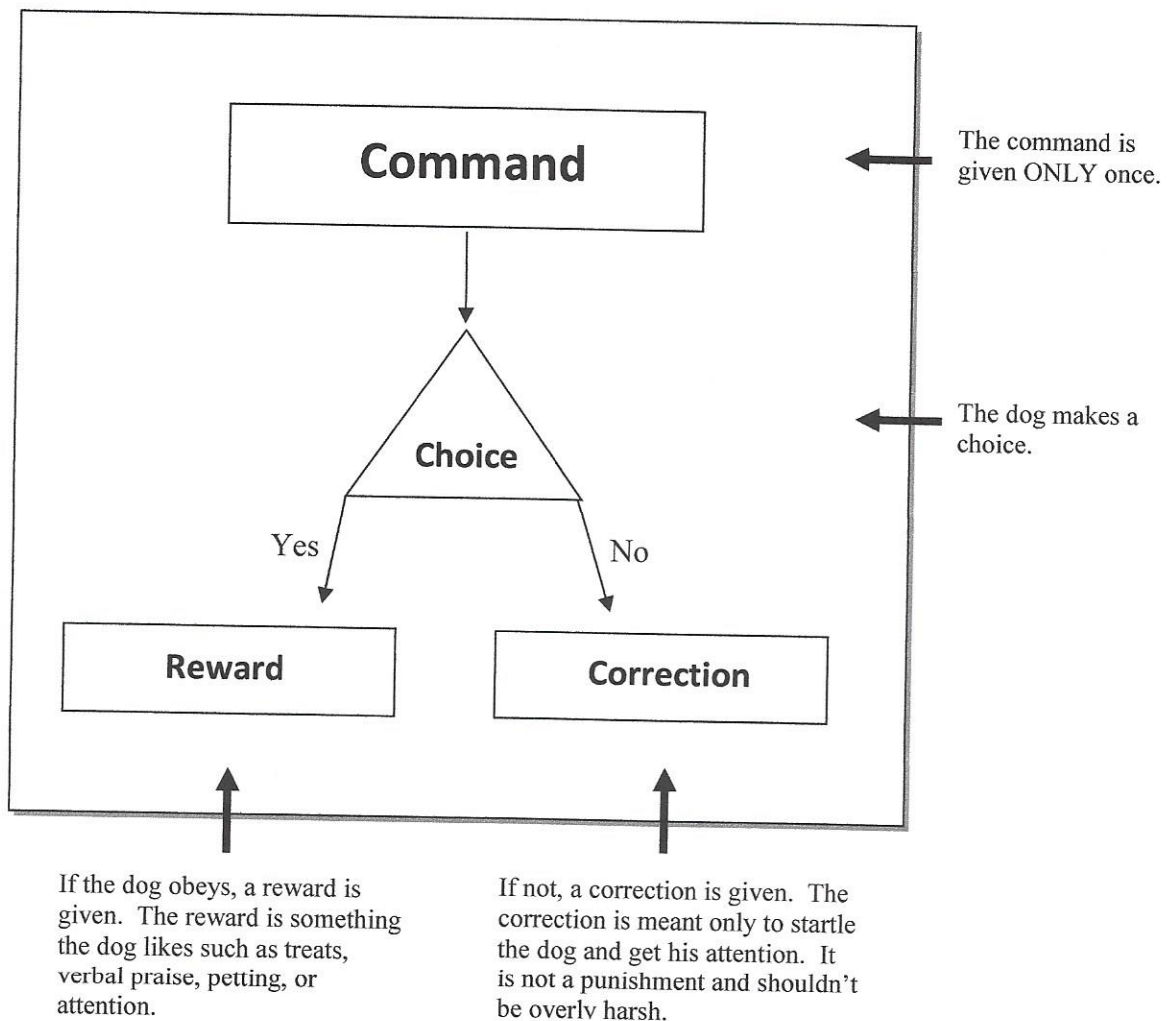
Command

The command is given ONLY once.

Choice

The dog makes a choice.

Yes

No

Reward

Correction

If the dog obeys, a reward is given. The reward is something the dog likes such as treats, verbal praise, petting, or attention.

If not, a correction is given. The correction is meant only to startle the dog and get his attention. It is not a punishment and shouldn't be overly harsh.